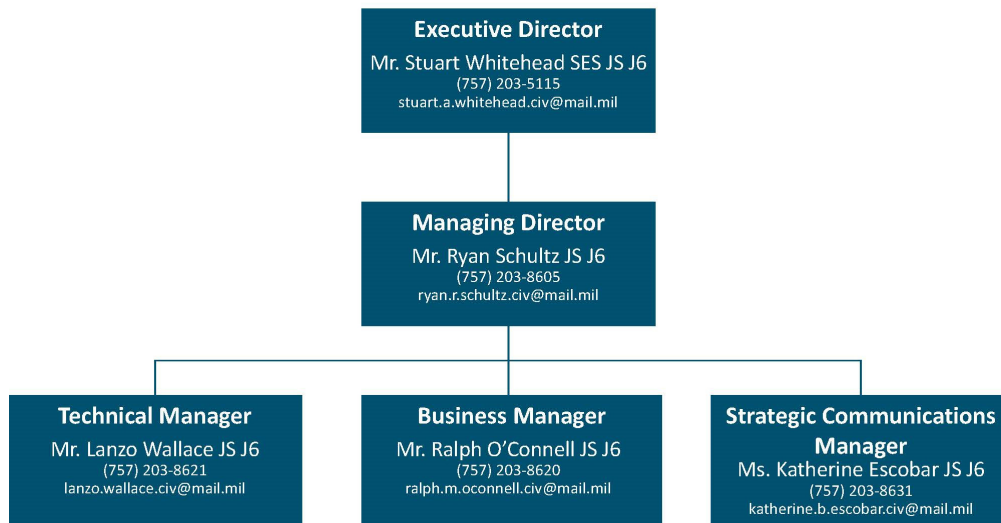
Executive Director
Mr. Stuart Whitehead SES JS J6
(757) 203-5115
stuart.a.whitehead.civ@mail.mil

Managing Director
Mr. Ryan Schultz JS J6
(757) 203-8605
ryan.r.schultz.civ@mail.mil

Technical Manager
Mr. Lanzo Wallace JS J6
(757) 203-8621
lanzo.wallace.civ@mail.mil

Business Manager
Mr. Ralph O'Connell JS J6
(757) 203-8620
ralph.m.oconnell.civ@mail.mil

Strategic Communications Manager
Ms. Katherine Escobar JS J6
(757) 203-8631
katherine.b.escobar.civ@mail.mil